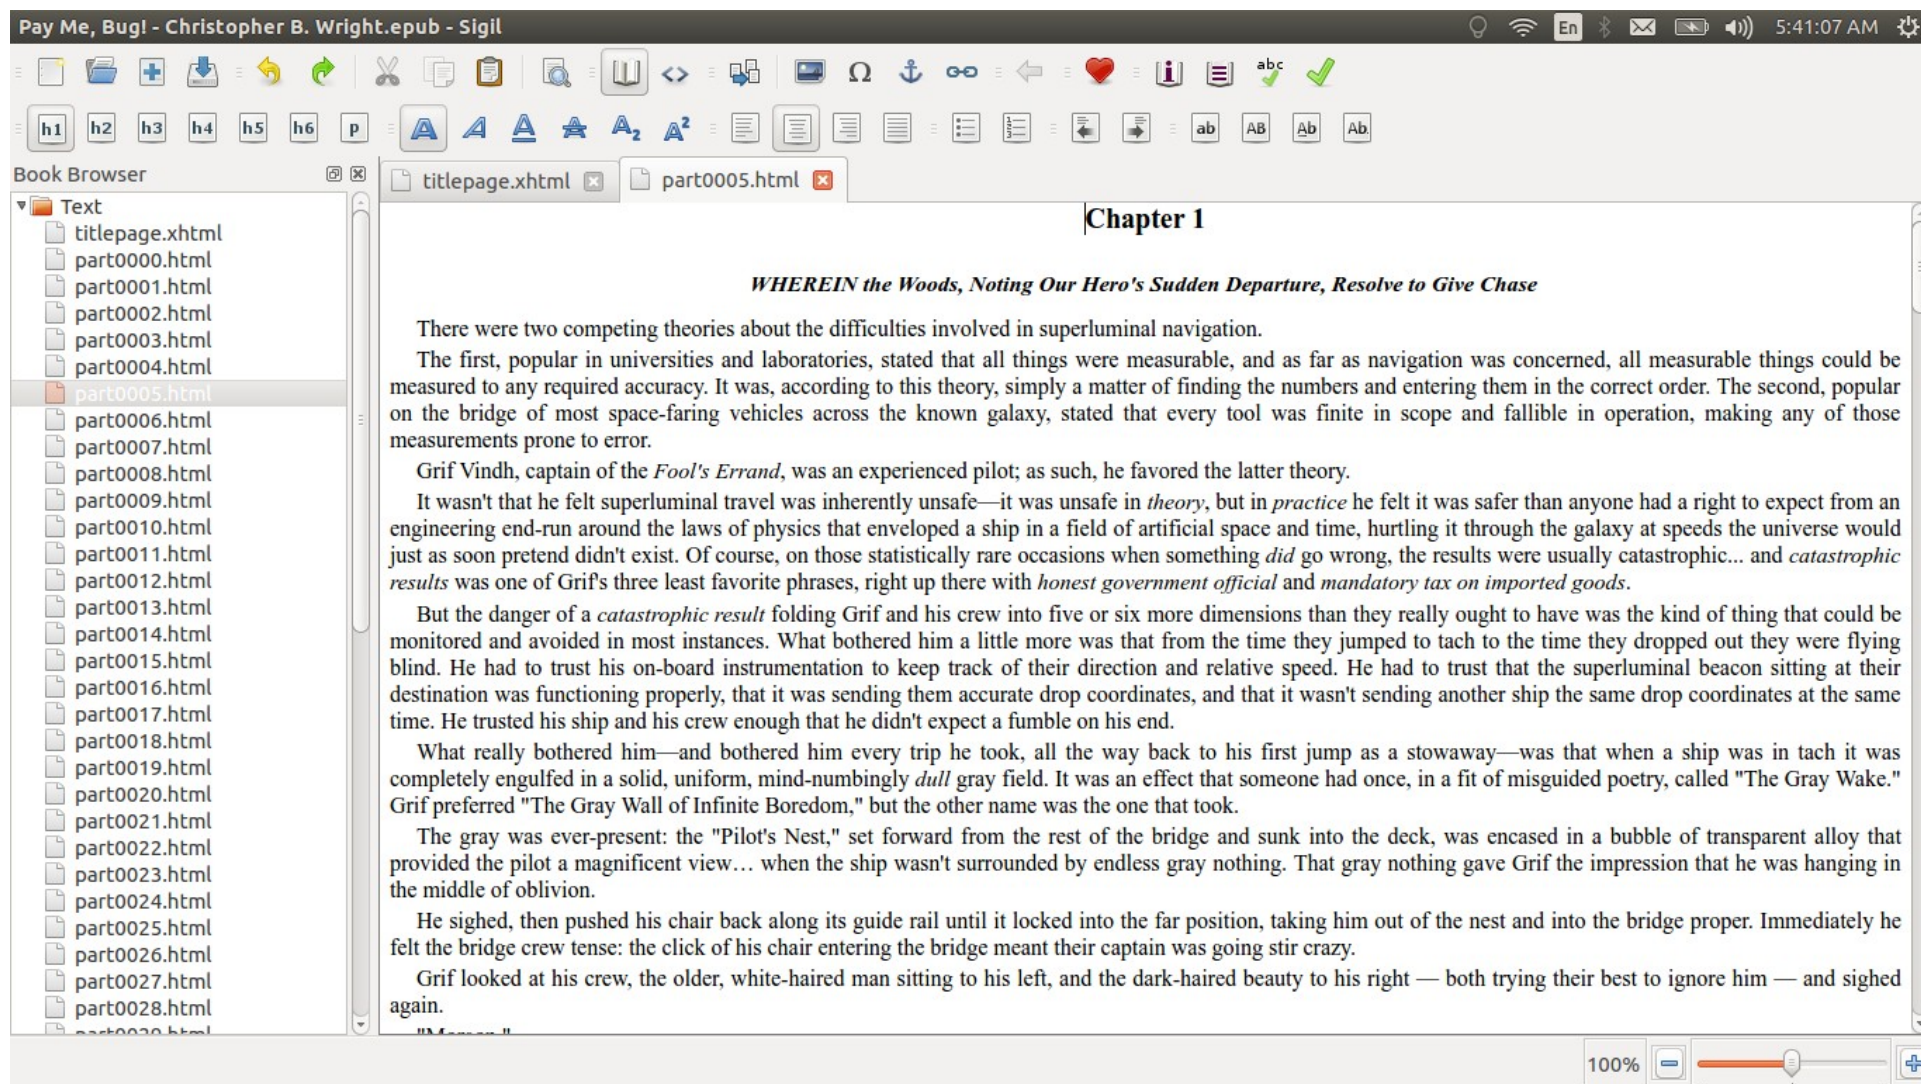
Pay Me, Bug! - Christopher B. Wright.epub - Sigil

En 5:41:07 AM

abc

h1 h2 h3 h4 h5 h6 p

ab AB Ab Ab

Book Browser

Text
titlepage.xhtml
part0000.html
part0001.html
part0002.html
part0003.html
part0004.html
part0005.html
part0006.html
part0007.html
part0008.html
part0009.html
part0010.html
part0011.html
part0012.html
part0013.html
part0014.html
part0015.html
part0016.html
part0017.html
part0018.html
part0019.html
part0020.html
part0021.html
part0022.html
part0023.html
part0024.html
part0025.html
part0026.html
part0027.html
part0028.html
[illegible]

titlepage.xhtml
part0005.html

Chapter 1

*WHEREIN the Woods, Noting Our Hero's Sudden Departure, Resolve to Give Chase*

There were two competing theories about the difficulties involved in superluminal navigation.

The first, popular in universities and laboratories, stated that all things were measurable, and as far as navigation was concerned, all measurable things could be measured to any required accuracy. It was, according to this theory, simply a matter of finding the numbers and entering them in the correct order. The second, popular on the bridge of most space-faring vehicles across the known galaxy, stated that every tool was finite in scope and fallible in operation, making any of those measurements prone to error.

Grif Vindh, captain of the *Fool's Errand*, was an experienced pilot; as such, he favored the latter theory.

It wasn't that he felt superluminal travel was inherently unsafe—it was unsafe in *theory*, but in *practice* he felt it was safer than anyone had a right to expect from an engineering end-run around the laws of physics that enveloped a ship in a field of artificial space and time, hurtling it through the galaxy at speeds the universe would just as soon pretend didn't exist. Of course, on those statistically rare occasions when something *did* go wrong, the results were usually catastrophic... and *catastrophic results* was one of Grif's three least favorite phrases, right up there with *honest government official* and *mandatory tax on imported goods*.

But the danger of a *catastrophic result* folding Grif and his crew into five or six more dimensions than they really ought to have was the kind of thing that could be monitored and avoided in most instances. What bothered him a little more was that from the time they jumped to tach to the time they dropped out they were flying blind. He had to trust his on-board instrumentation to keep track of their direction and relative speed. He had to trust that the superluminal beacon sitting at their destination was functioning properly, that it was sending them accurate drop coordinates, and that it wasn't sending another ship the same drop coordinates at the same time. He trusted his ship and his crew enough that he didn't expect a fumble on his end.

What really bothered him—and bothered him every trip he took, all the way back to his first jump as a stowaway—was that when a ship was in tach it was completely engulfed in a solid, uniform, mind-numbingly *dull* gray field. It was an effect that someone had once, in a fit of misguided poetry, called "The Gray Wake." Grif preferred "The Gray Wall of Infinite Boredom," but the other name was the one that took.

The gray was ever-present: the "Pilot's Nest," set forward from the rest of the bridge and sunk into the deck, was encased in a bubble of transparent alloy that provided the pilot a magnificent view… when the ship wasn't surrounded by endless gray nothing. That gray nothing gave Grif the impression that he was hanging in the middle of oblivion.

He sighed, then pushed his chair back along its guide rail until it locked into the far position, taking him out of the nest and into the bridge proper. Immediately he felt the bridge crew tense: the click of his chair entering the bridge meant their captain was going stir crazy.

Grif looked at his crew, the older, white-haired man sitting to his left, and the dark-haired beauty to his right — both trying their best to ignore him — and sighed again.

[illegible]

100%